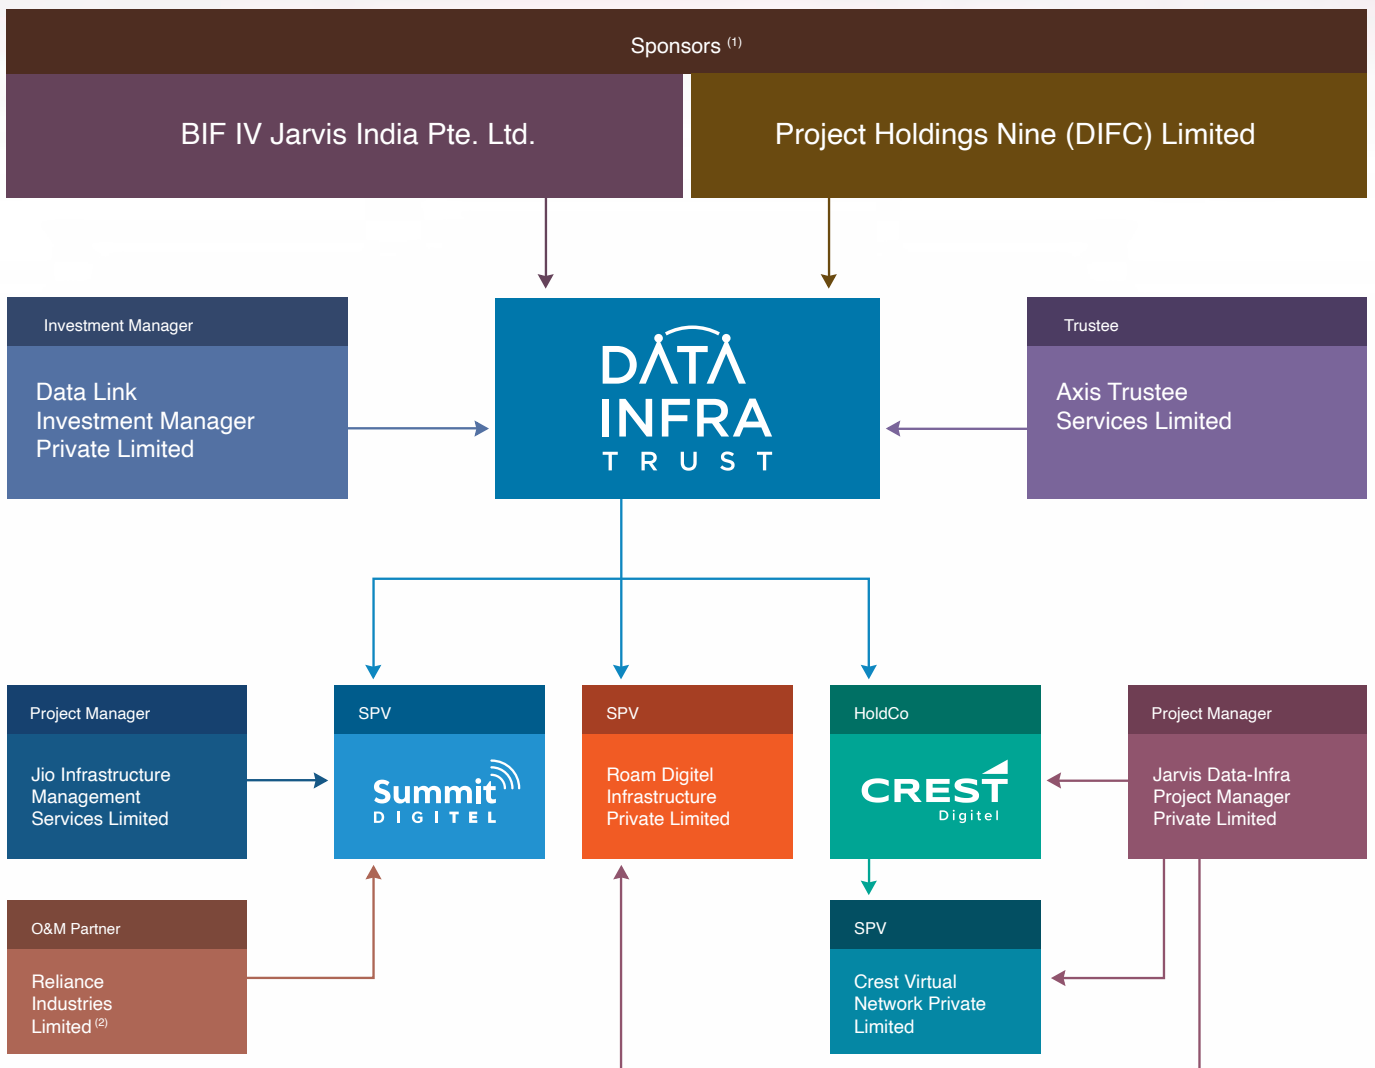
Sponsors $^{(1)}$

BIF IV Jarvis India Pte. Ltd.

Project Holdings Nine (DIFC) Limited

Investment Manager

Data Link Investment Manager Private Limited

DATA INFRA TRUST

Trustee

Axis Trustee Services Limited

Project Manager

Jio Infrastructure Management Services Limited

SPV

Summit DIGITEL

SPV

Roam Digitel Infrastructure Private Limited

HoldCo

CREST Digitel

Project Manager

Jarvis Data-Infra Project Manager Private Limited

O&M Partner

Reliance Industries Limited $^{(2)}$

SPV

Crest Virtual Network Private Limited